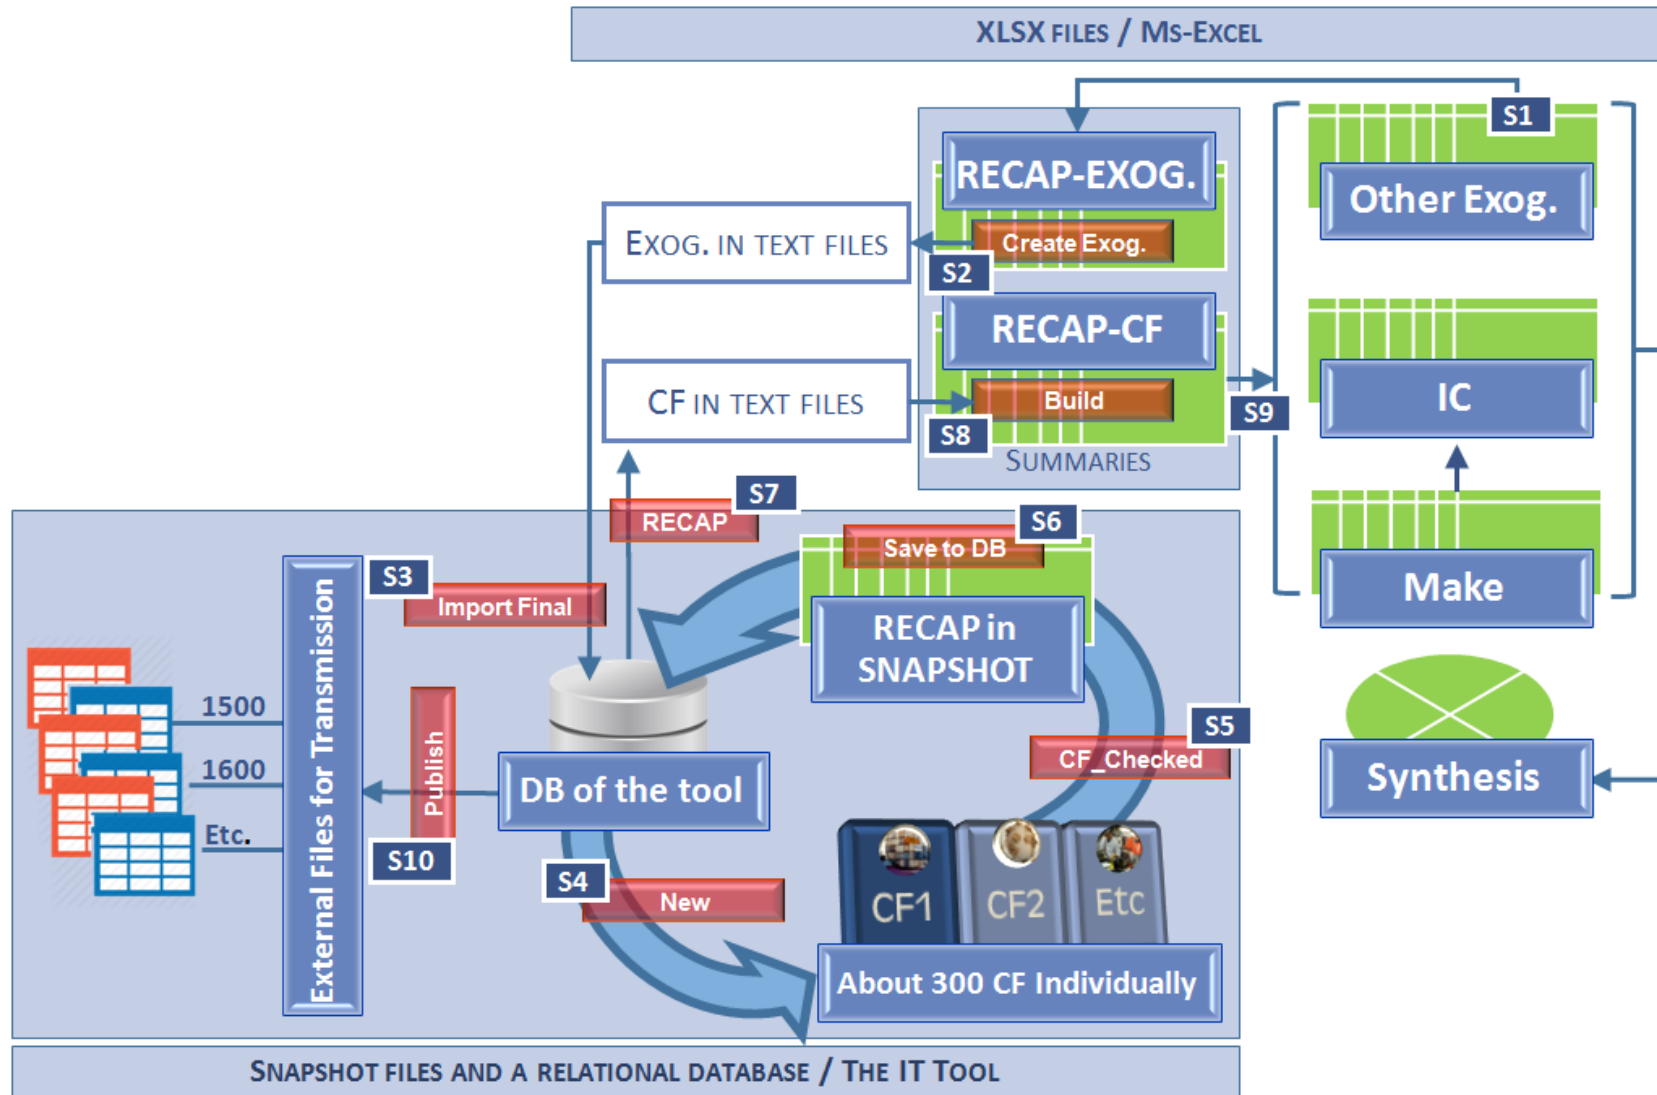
XLSX FILES / MS-EXCEL

S1

RECAP-EXOG.

Create Exog.

S2

Other Exog.

EXOG. IN TEXT FILES

RECAP-CF

CF IN TEXT FILES

Build

S8

S9

IC

SUMMARIES

S7

RECAP

S6

Save to DB

Make

S3

Import Final

RECAP in SNAPSHOT

External Files for Transmission

1500

1600

Etc.

Publish

S5

CF_Checked

Synthesis

DB of the tool

S10

S4

New

CF1

CF2

Etc

About 300 CF Individually

SNAPSHOT FILES AND A RELATIONAL DATABASE / THE IT TOOL